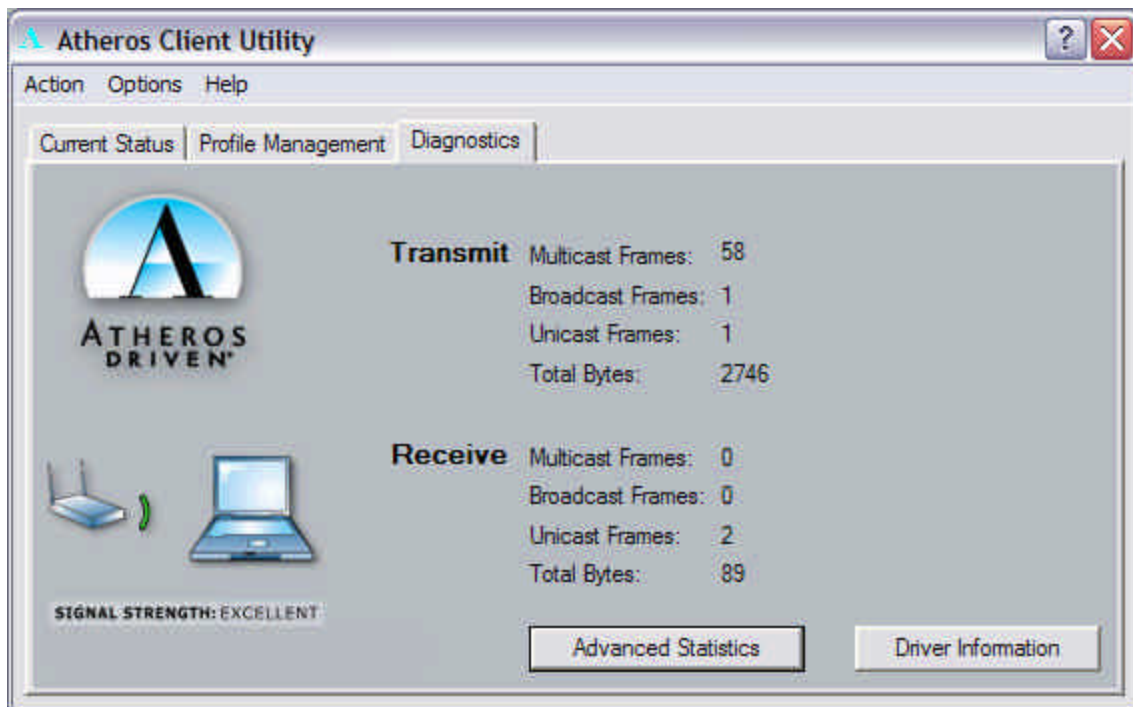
Atheros Client Utility

?

Action Options Help

Current Status | Profile Management | Diagnostics

ATHEROS DRIVEN

Transmit

| | |
|---|---|
| Multicast Frames: | 58 |
| Broadcast Frames: | 1 |
| Unicast Frames: | 1 |
| Total Bytes: | 2746 |

Receive

| | |
|---|---|
| Multicast Frames: | 0 |
| Broadcast Frames: | 0 |
| Unicast Frames: | 2 |
| Total Bytes: | 89 |

SIGNAL STRENGTH: EXCELLENT

Advanced Statistics

Driver Information